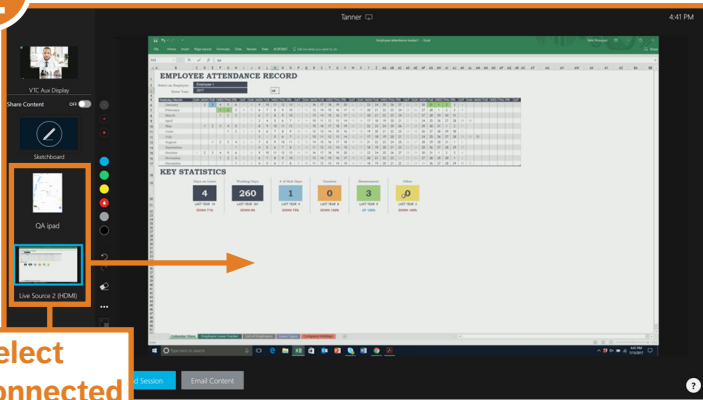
Tanner

4:41 PM

VTC Aux Display

Share Content

Off

Sketchboard

QA ipad

Live Source 2 (HDMI)

elect

onnected

d Session

Email Content

EMPLOYEE ATTENDANCE RECORD

KEY STATISTICS

4

260

1

0

3

0

?